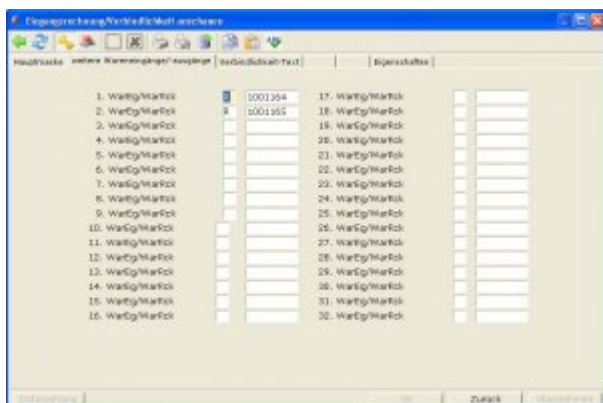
Eingangsrechnung/Verbindlichkeit anschauen

Hauptmaske | andere Wareneingänge/-ausgänge | Verbindlichkeit-Text | | Eigenschaften

1. WarEg/WarRck | E | 1001164
2. WarEg/WarRck | E | 1001165
3. WarEg/WarRck
4. WarEg/WarRck
5. WarEg/WarRck
6. WarEg/WarRck
7. WarEg/WarRck
8. WarEg/WarRck
9. WarEg/WarRck
10. WarEg/WarRck
11. WarEg/WarRck
12. WarEg/WarRck
13. WarEg/WarRck
14. WarEg/WarRck
15. WarEg/WarRck
16. WarEg/WarRck
17. WarEg/WarRck
18. WarEg/WarRck
19. WarEg/WarRck
20. WarEg/WarRck
21. WarEg/WarRck
22. WarEg/WarRck
23. WarEg/WarRck
24. WarEg/WarRck
25. WarEg/WarRck
26. WarEg/WarRck
27. WarEg/WarRck
28. WarEg/WarRck
29. WarEg/WarRck
30. WarEg/WarRck
31. WarEg/WarRck
32. WarEg/WarRck

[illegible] | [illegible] | Zurück | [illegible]